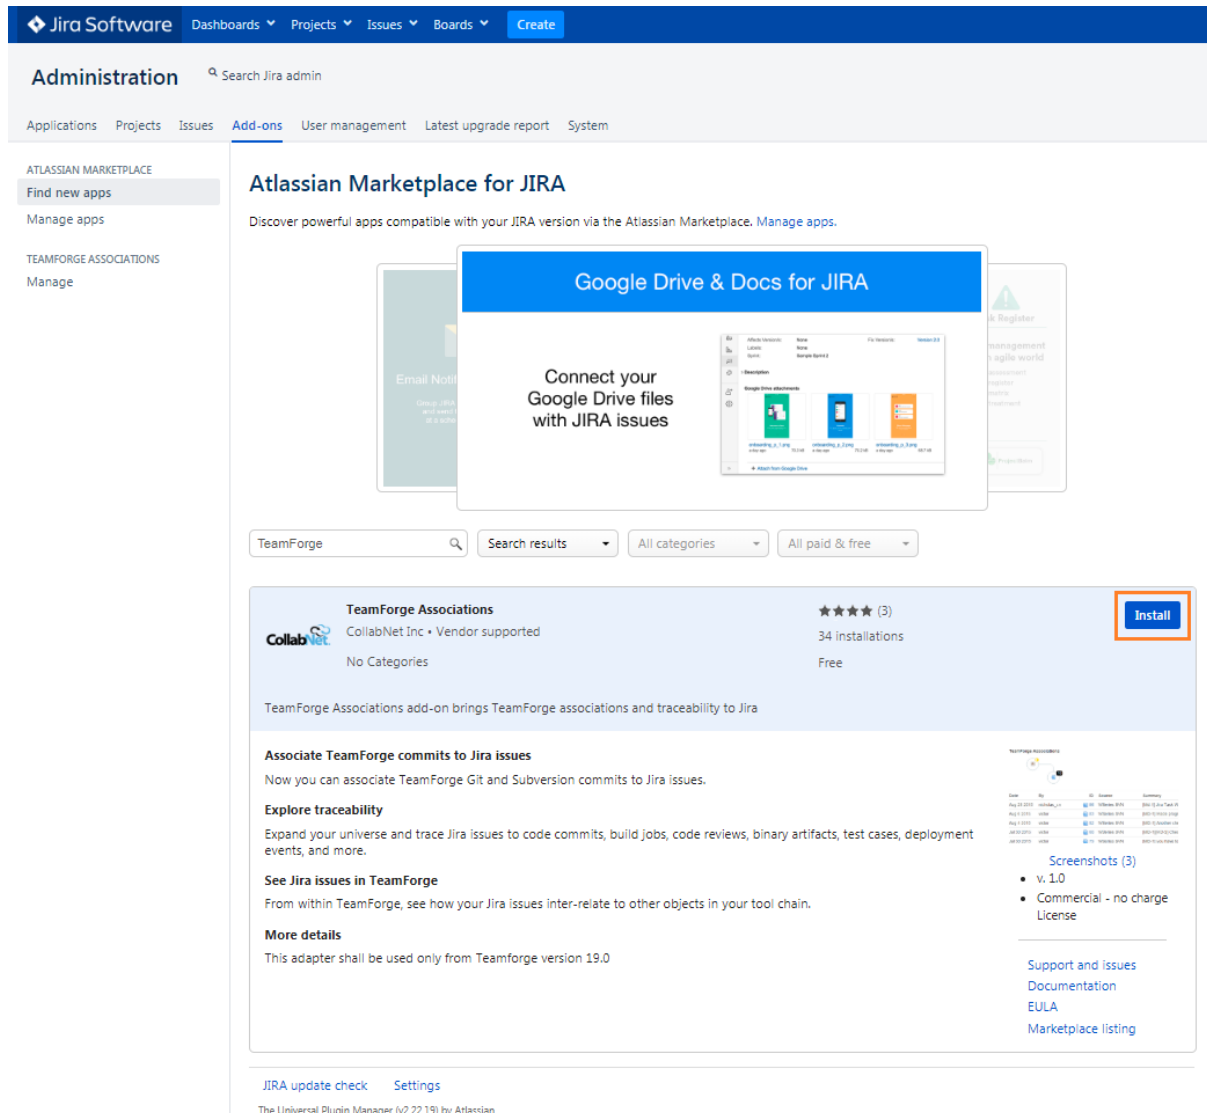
Jira Software Dashboards Projects Issues Boards Create

Administration

Search Jira admin

Applications Projects Issues Add-ons User management Latest upgrade report System

ATLASSIAN MARKETPLACE
Find new apps
Manage apps

TEAMFORGE ASSOCIATIONS
Manage

Atlassian Marketplace for JIRA

Discover powerful apps compatible with your JIRA version via the Atlassian Marketplace. Manage apps.

Email Noti

Google Drive & Docs for JIRA

Connect your Google Drive files with JIRA issues

& Register

TeamForge

Search results

All categories

All paid & free

TeamForge Associations
CollabNet Inc • Vendor supported
No Categories

★★★★ (3)
34 installations
Free

Install

CollabNet

TeamForge Associations add-on brings TeamForge associations and traceability to Jira

Associate TeamForge commits to Jira issues
Now you can associate TeamForge Git and Subversion commits to Jira issues.

Explore traceability
Expand your universe and trace Jira issues to code commits, build jobs, code reviews, binary artifacts, test cases, deployment events, and more.

See Jira issues in TeamForge
From within TeamForge, see how your Jira issues inter-relate to other objects in your tool chain.

More details
This adapter shall be used only from Teamforge version 19.0

Screenshots (3)
• v. 1.0
• Commercial - no charge License

Support and issues
Documentation
EULA
Marketplace listing

JIRA update check Settings

The Universal Plugin Manager (v2.22.19) by Atlassian